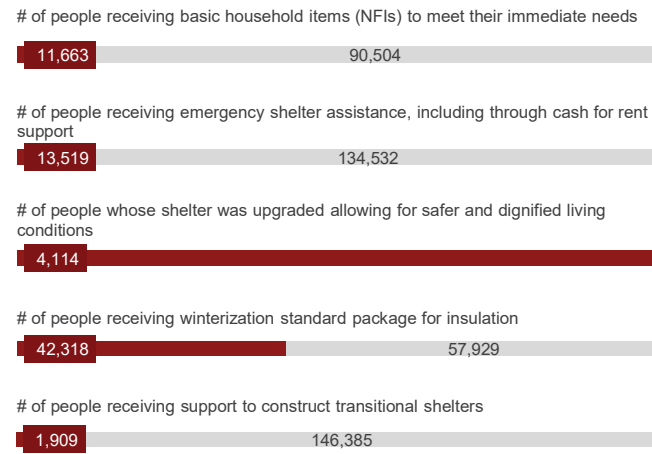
# of people receiving basic household items (NFIs) to meet their immediate needs

11,663 90,504

# of people receiving emergency shelter assistance, including through cash for rent support

13,519 134,532

# of people whose shelter was upgraded allowing for safer and dignified living conditions

4,114

# of people receiving winterization standard package for insulation

42,318 57,929

# of people receiving support to construct transitional shelters

1,909 146,385